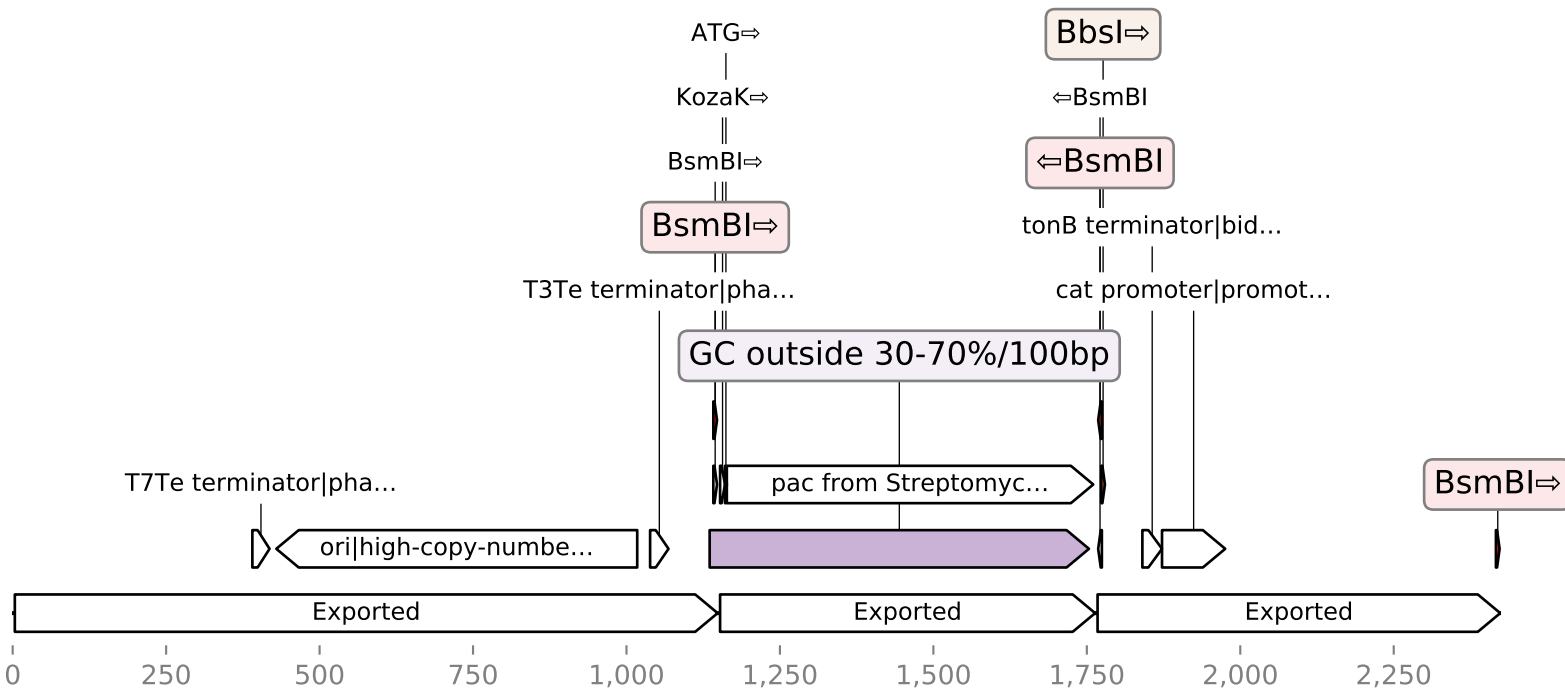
ATG⇨
KozaK⇨
BsmBI⇨
BsmBI⇨
T3Te terminator|pha...
BbsI⇨
⇦BsmBI
⇦BsmBI
tonB terminator|bid...
cat promoter|promot...
GC outside 30-70%/100bp
T7Te terminator|pha...
pac from Streptomyc...
ori|high-copy-numbe...
BsmBI⇨
Exported
Exported
Exported
0
250
500
750
1,000
1,250
1,500
1,750
2,000
2,250